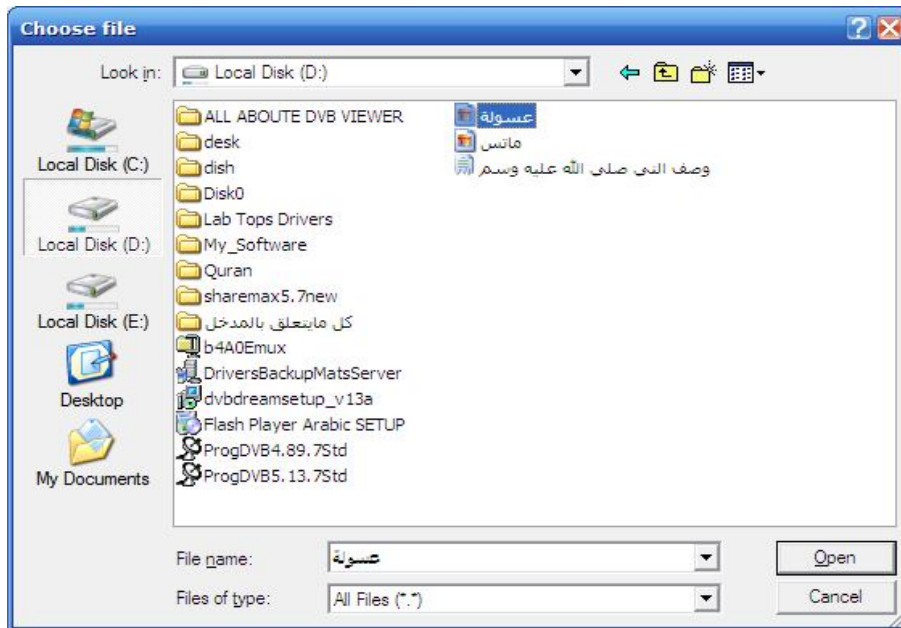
Choose file

Look in: Local Disk (D:)

Local Disk (C:)
Local Disk (D:)
Local Disk (E:)
Desktop
My Documents

ALL ABOUTE DVB VIEWER
desk
dish
Disk0
Lab Tops Drivers
My_Software
Quran
sharemax5.7new
كل مايتعلق بالمدخل
b4A0Emux
DriversBackupMatsServer
dvbdreamsetup_v13a
Flash Player Arabic SETUP
ProgDVB4.89.7Std
ProgDVB5.13.7Std

عسولة
ماتس
وصف النبي صلى الله عليه وسم

File name: عسولة
Files of type: All Files (*.*)

Open
Cancel